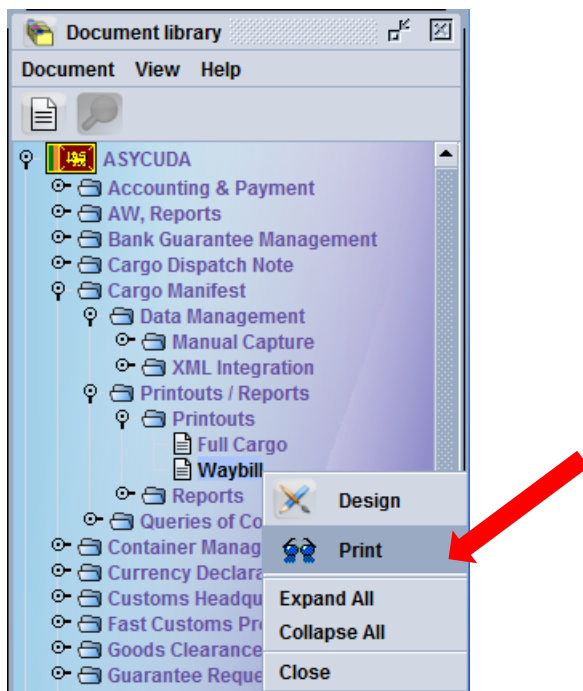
Document library

Document View Help

ASYCUDA
Accounting & Payment
AW, Reports
Bank Guarantee Management
Cargo Dispatch Note
Cargo Manifest
Data Management
Manual Capture
XML Integration
Printouts / Reports
Printouts
Full Cargo
Waybill
Reports
Queries of Co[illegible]
Container Manag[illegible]
Currency Declara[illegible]
Customs Headqu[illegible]
Fast Customs Pr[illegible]
Goods Clearance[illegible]
Guarantee Reque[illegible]

Design
Print
Expand All
Collapse All
Close